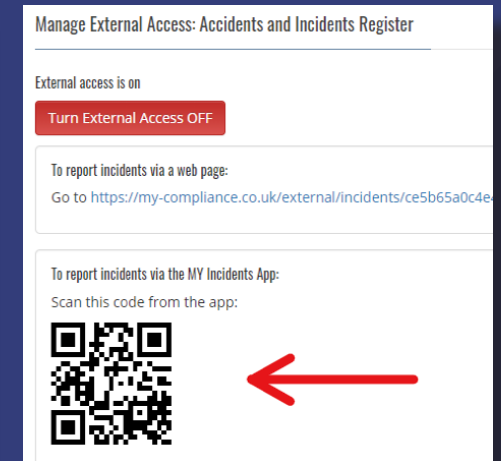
Manage External Access: Accidents and Incidents Register

External access is on

Turn External Access OFF

To report incidents via a web page:

Go to https://my-compliance.co.uk/external/incidents/ce5b65a0c4e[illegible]

To report incidents via the MY Incidents App:

Scan this code from the app: